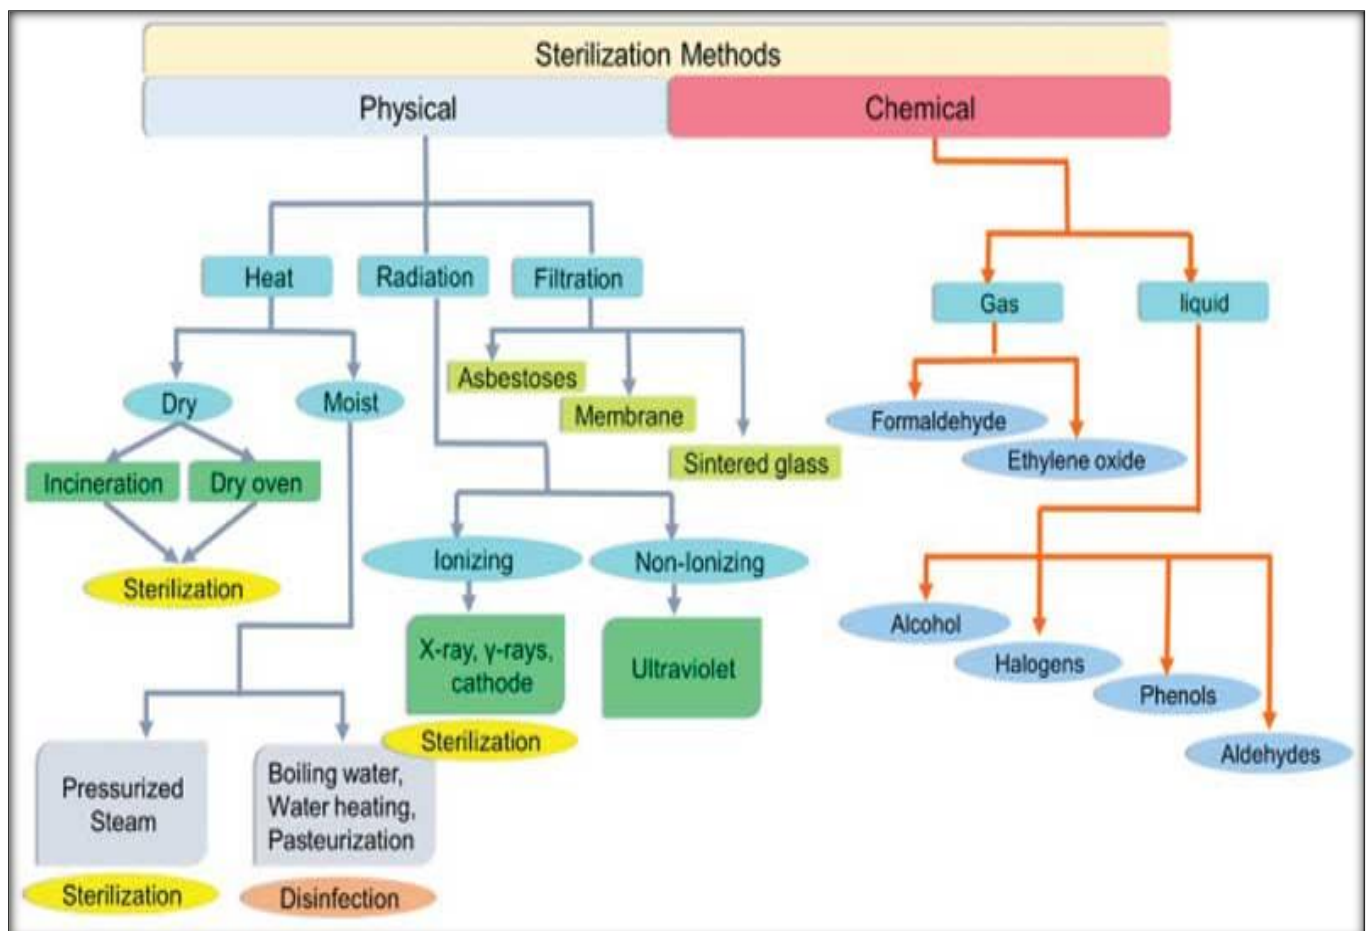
Sterilization Methods

Physical

Chemical

Heat

Radiation

Filtration

Dry

Moist

Incineration

Dry oven

Sterilization

Asbestoses

Membrane

Sintered glass

Ionizing

Non-Ionizing

X-ray, γ-rays, cathode

Ultraviolet

Sterilization

Pressurized Steam

Sterilization

Boiling water, Water heating, Pasteurization

Disinfection

Gas

liquid

Formaldehyde

Ethylene oxide

Alcohol

Halogens

Phenols

Aldehydes